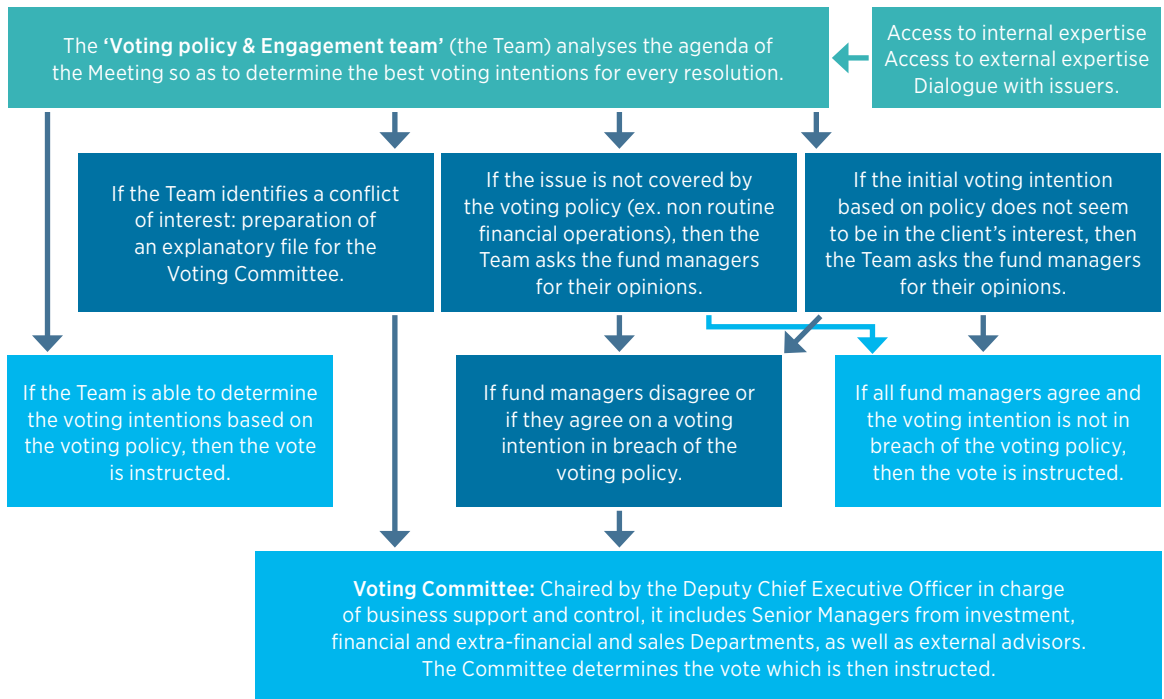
The **'Voting policy & Engagement team'** (the Team) analyses the agenda of the Meeting so as to determine the best voting intentions for every resolution.

Access to internal expertise
Access to external expertise
Dialogue with issuers.

If the Team identifies a conflict of interest: preparation of an explanatory file for the Voting Committee.

If the issue is not covered by the voting policy (ex. non routine financial operations), then the Team asks the fund managers for their opinions.

If the initial voting intention based on policy does not seem to be in the client's interest, then the Team asks the fund managers for their opinions.

If the Team is able to determine the voting intentions based on the voting policy, then the vote is instructed.

If fund managers disagree or if they agree on a voting intention in breach of the voting policy.

If all fund managers agree and the voting intention is not in breach of the voting policy, then the vote is instructed.

**Voting Committee:** Chaired by the Deputy Chief Executive Officer in charge of business support and control, it includes Senior Managers from investment, financial and extra-financial and sales Departments, as well as external advisors. The Committee determines the vote which is then instructed.